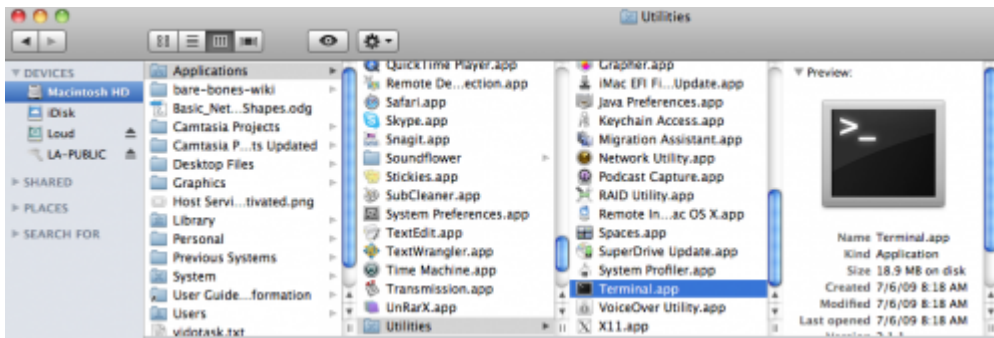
Utilities

DEVICES
Macintosh HD
iDisk
Loud
LA-PUBLIC
SHARED
PLACES
SEARCH FOR

Applications
bare-bones-wiki
Basic_Net...Shapes.odg
Camtasia Projects
Camtasia P...ts Updated
Desktop Files
Graphics
Host Servi...tivated.png
Library
Personal
Previous Systems
System
User Guide...formation
Users
vidotask.txt

QuickTime Player.app
Remote De...ection.app
Safari.app
Skype.app
Snagit.app
Soundflower
Stickies.app
SubCleaner.app
System Preferences.app
TextEdit.app
TextWrangler.app
Time Machine.app
Transmission.app
UnRarX.app
Utilities

Grapher.app
iMac EFI Fi...Update.app
Java Preferences.app
Keychain Access.app
Migration Assistant.app
Network Utility.app
Podcast Capture.app
RAID Utility.app
Remote In...ac OS X.app
Spaces.app
SuperDrive Update.app
System Profiler.app
Terminal.app
VoiceOver Utility.app
X11.app

Preview:
>_
Name Terminal.app
Kind Application
Size 18.9 MB on disk
Created 7/6/09 8:18 AM
Modified 7/6/09 8:18 AM
Last opened 7/6/09 8:18 AM
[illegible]